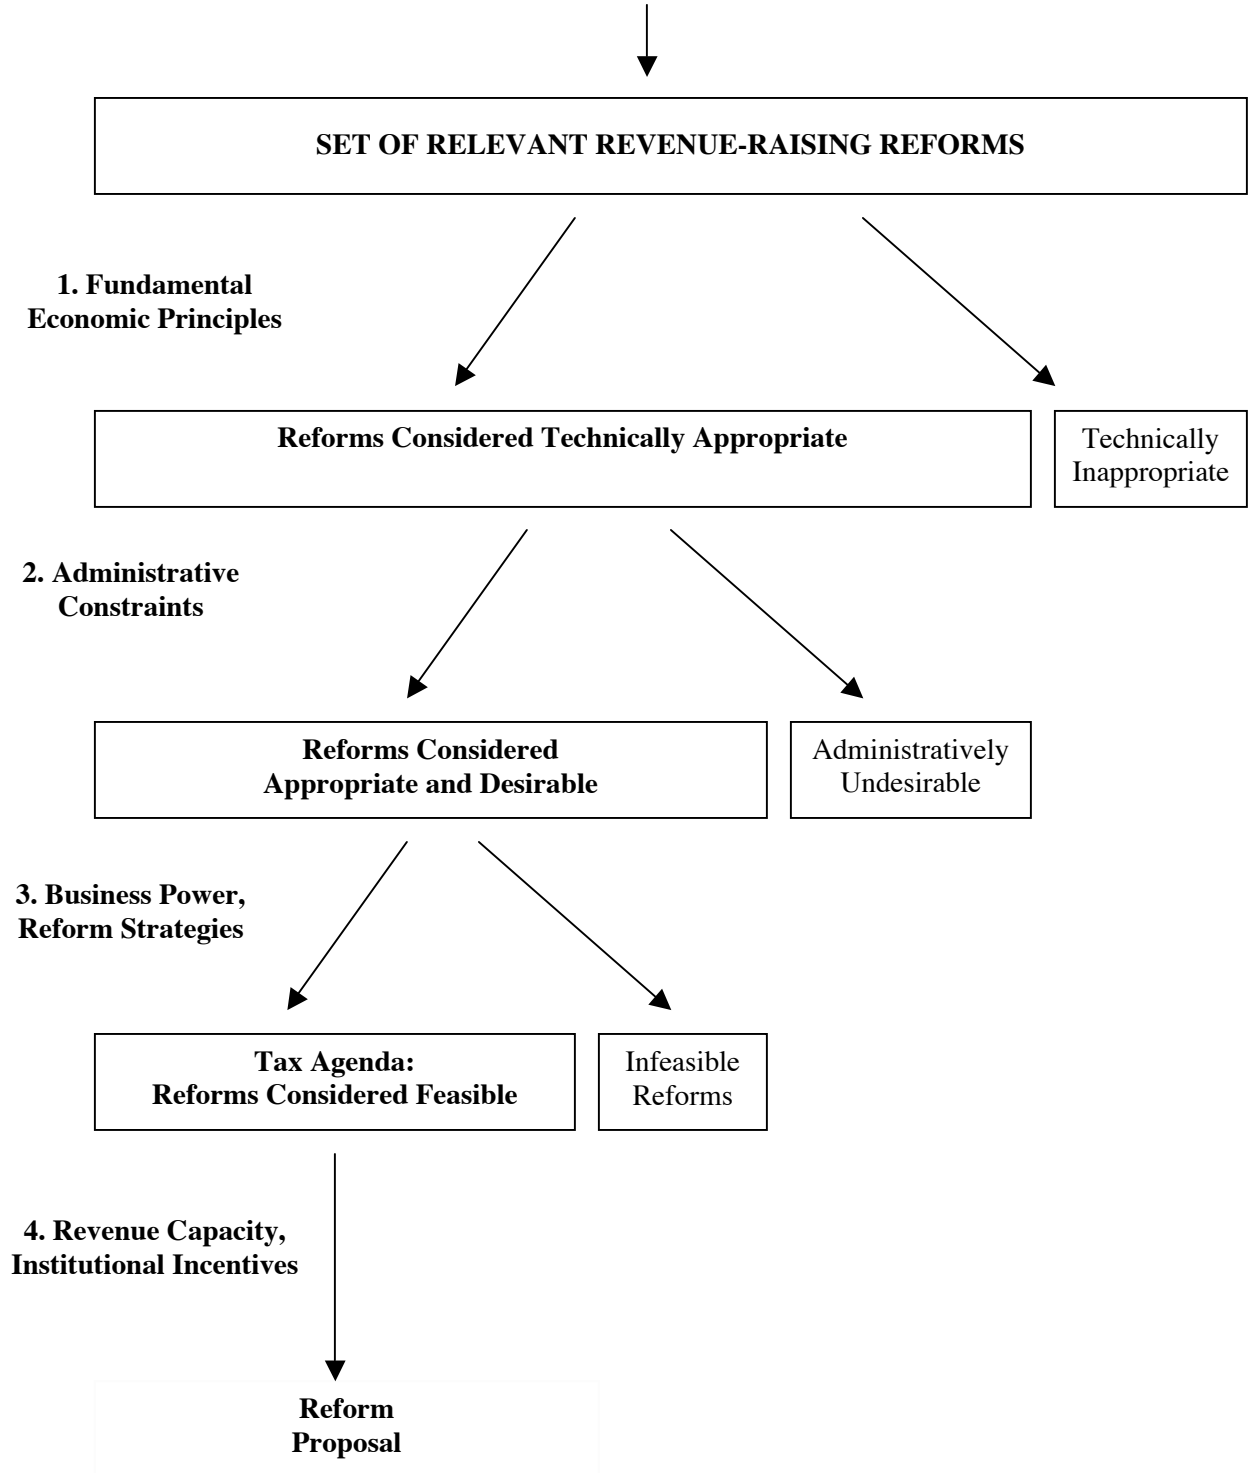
SET OF RELEVANT REVENUE-RAISING REFORMS

1. Fundamental Economic Principles

Reforms Considered Technically Appropriate

Technically Inappropriate

2. Administrative Constraints

Reforms Considered Appropriate and Desirable

Administratively Undesirable

3. Business Power, Reform Strategies

Tax Agenda: Reforms Considered Feasible

Infeasible Reforms

4. Revenue Capacity, Institutional Incentives

Reform Proposal